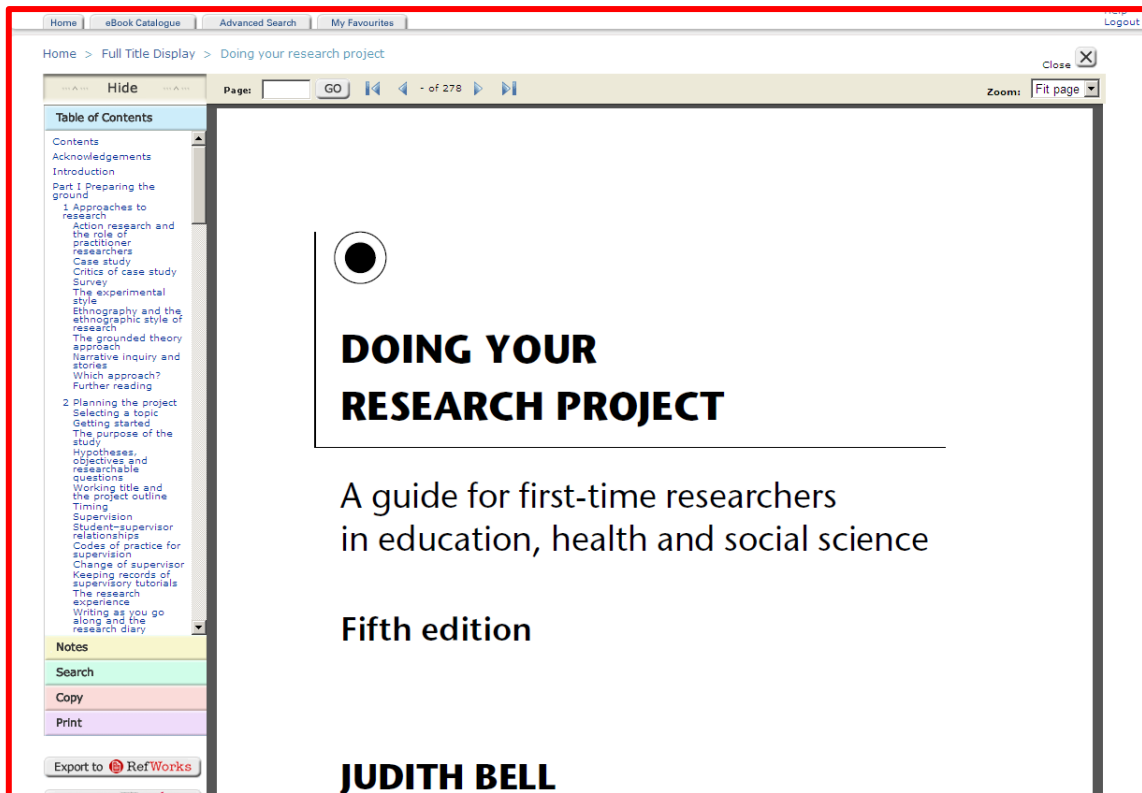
Home | eBook Catalogue | Advanced Search | My Favourites

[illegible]
Logout

Home > Full Title Display > Doing your research project

Close

Hide

Page: GO - of 278

Zoom: Fit page

Table of Contents

Contents
Acknowledgements
Introduction
Part I Preparing the ground
1 Approaches to research
Action research and the role of practitioner researchers
Case study
Critics of case study
Survey
The experimental style
Ethnography and the ethnographic style of research
The grounded theory approach
Narrative inquiry and stories
Which approach?
Further reading
2 Planning the project
Selecting a topic
Getting started
The purpose of the study
Hypotheses, objectives and researchable questions
Working title and the project outline
Timing
Supervision
Student–supervisor relationships
Codes of practice for supervision
Change of supervisor
Keeping records of supervisory tutorials
The research experience
Writing as you go along and the research diary

Notes
Search
Copy
Print

Export to RefWorks

DOING YOUR RESEARCH PROJECT

A guide for first-time researchers in education, health and social science

Fifth edition

JUDITH BELL